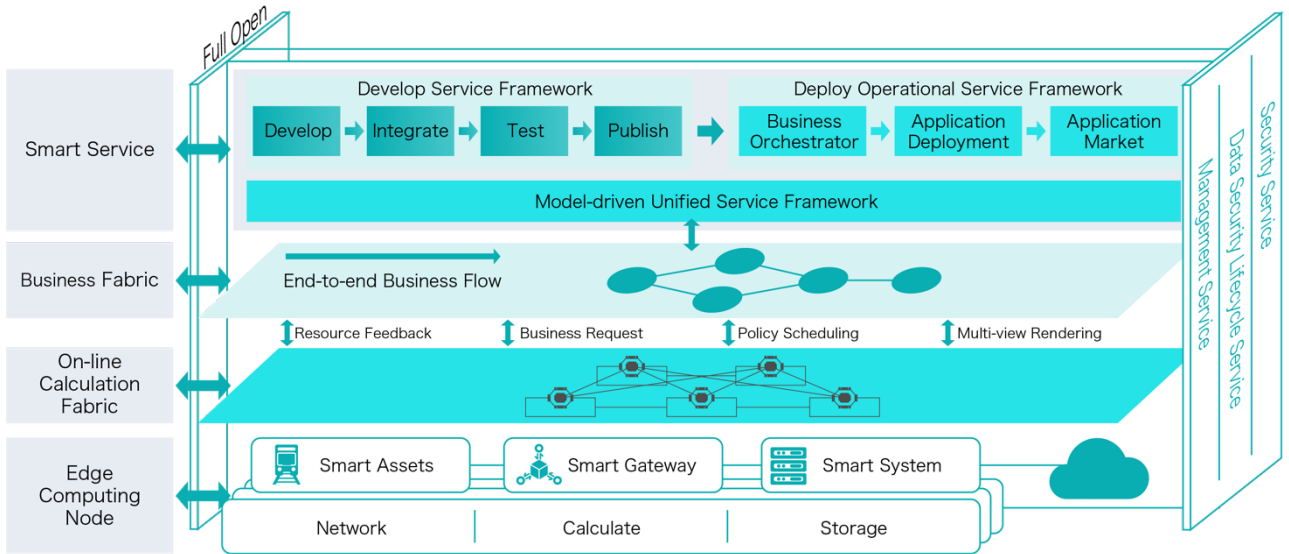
Full Open

Smart Service

Business Fabric

On-line Calculation Fabric

Edge Computing Node

Develop Service Framework

Develop

Integrate

Test

Publish

Deploy Operational Service Framework

Business Orchestrator

Application Deployment

Application Market

Model-driven Unified Service Framework

End-to-end Business Flow

Resource Feedback

Business Request

Policy Scheduling

Multi-view Rendering

Smart Assets

Smart Gateway

Smart System

Network

Calculate

Storage

Management Service

Data Security Lifecycle Service

Security Service